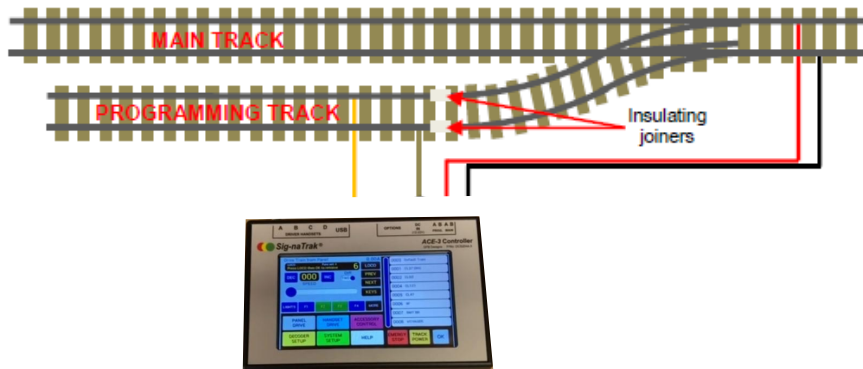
MAIN TRACK

PROGRAMMING TRACK

Insulating joiners

A B C D
DRIVER HANDSETS
USB

OPTIONS

A B A B
PROG MAIN

Sig-naTrak

ACE-3 Controller

000

LOCO

PREV

NEXT

KEYS

DRIVER SETUP

SYSTEM SETUP

HELP

OK